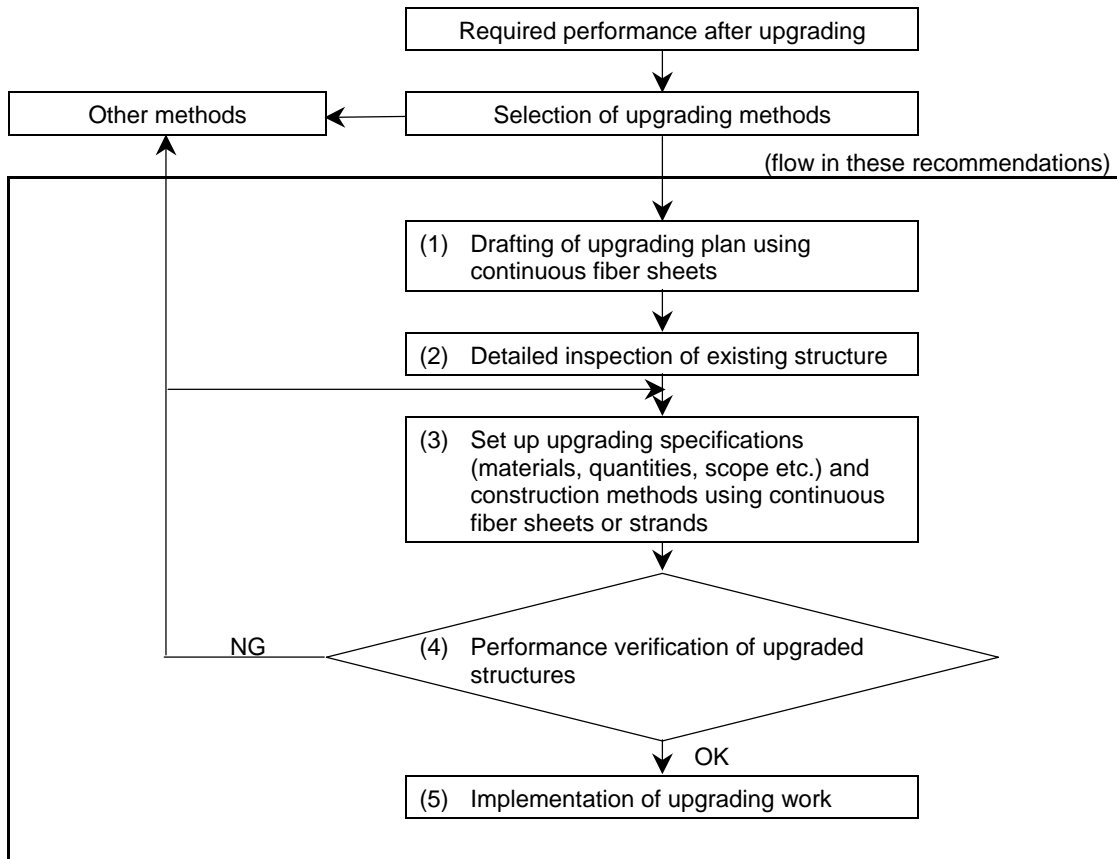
Required performance after upgrading

Other methods

Selection of upgrading methods

(flow in these recommendations)

(1) Drafting of upgrading plan using continuous fiber sheets

(2) Detailed inspection of existing structure

(3) Set up upgrading specifications (materials, quantities, scope etc.) and construction methods using continuous fiber sheets or strands

NG

(4) Performance verification of upgraded structures

OK

(5) Implementation of upgrading work